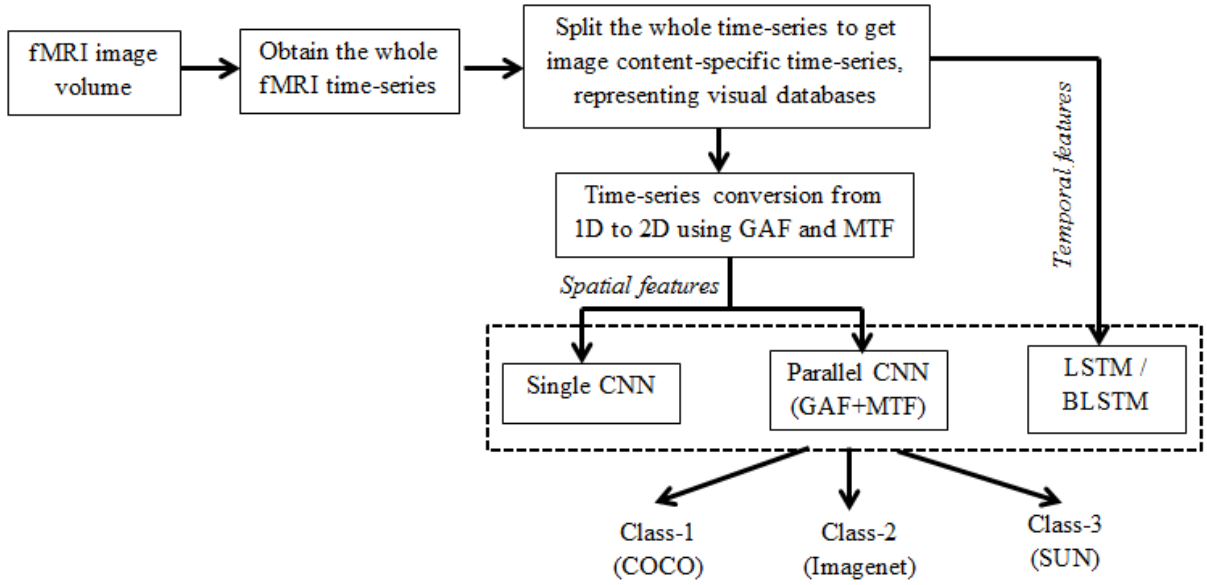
fMRI image volume

Obtain the whole fMRI time-series

Split the whole time-series to get image content-specific time-series, representing visual databases

Temporal features

Time-series conversion from 1D to 2D using GAF and MTF

Spatial features

Single CNN

Parallel CNN (GAF+MTF)

LSTM / BLSTM

Class-1 (COCO)

Class-2 (Imagenet)

Class-3 (SUN)